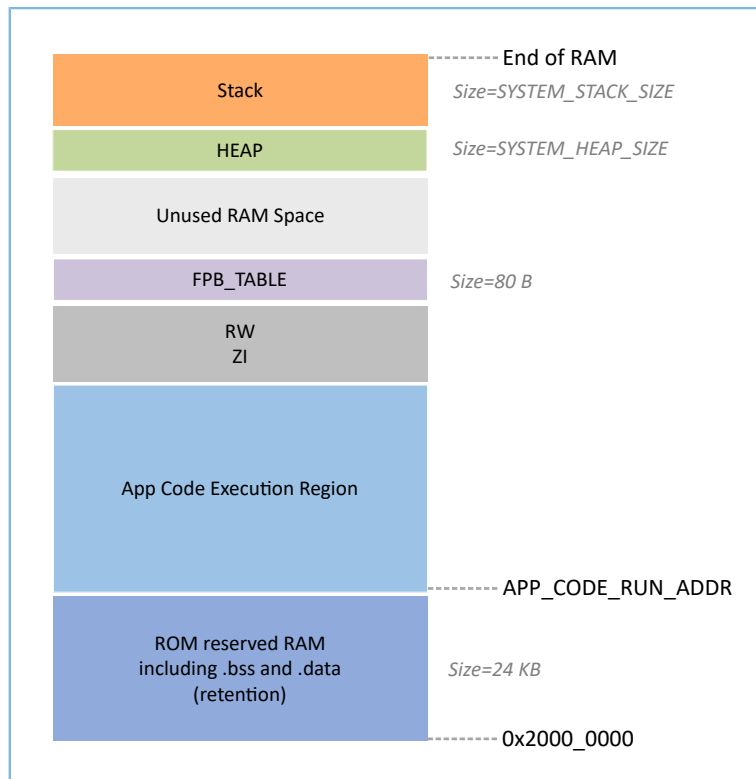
End of RAM

Stack

Size=SYSTEM_STACK_SIZE

HEAP

Size=SYSTEM_HEAP_SIZE

Unused RAM Space

FPB_TABLE

Size=80 B

RW
ZI

App Code Execution Region

APP_CODE_RUN_ADDR

ROM reserved RAM including .bss and .data (retention)

Size=24 KB

0x2000_0000